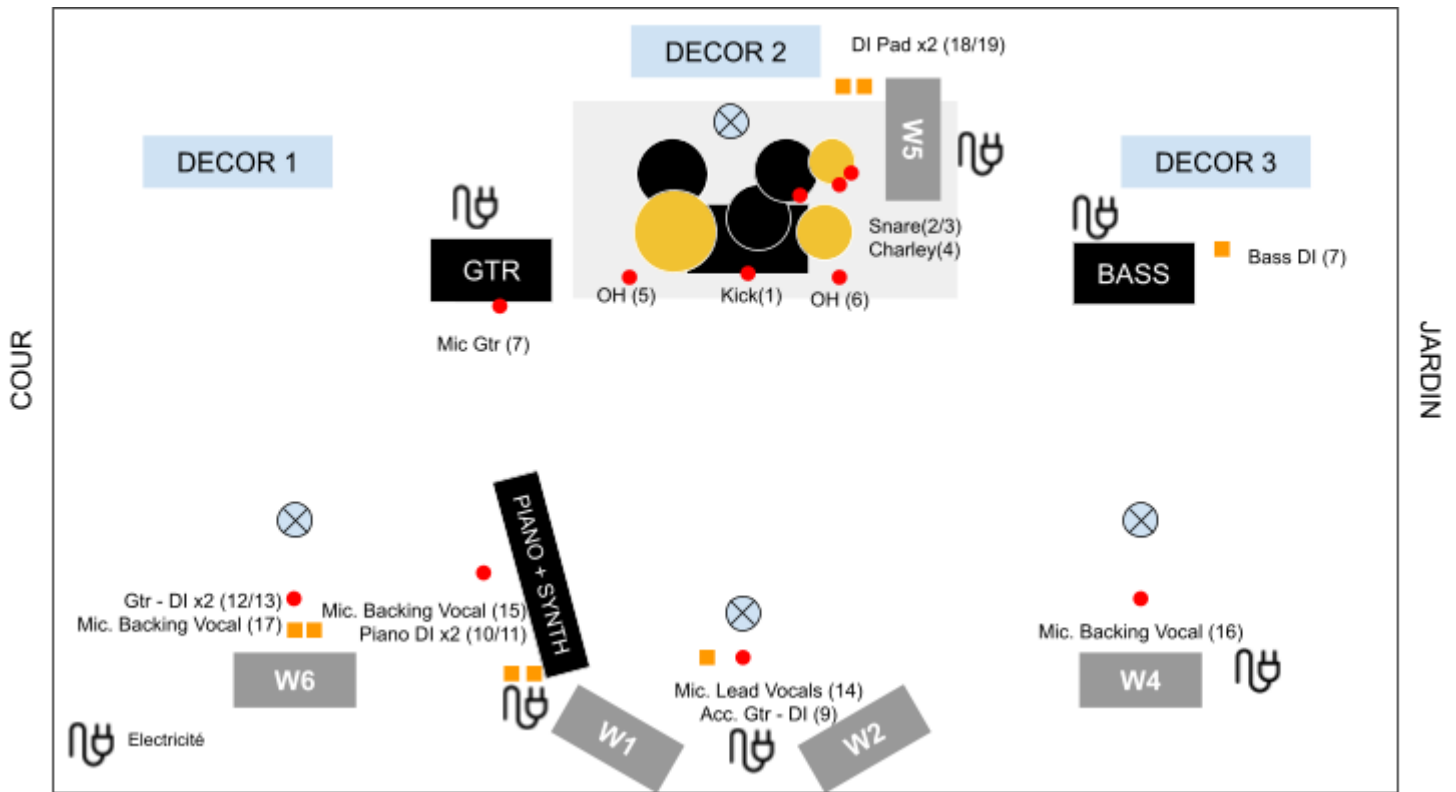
DECOR 2

DI Pad x2 (18/19)

W5

DECOR 1

DECOR 3

GTR

Snare(2/3)
Charley(4)

BASS

Bass DI (7)

OH (5)

Kick(1)

OH (6)

Mic Gtr (7)

COUR

JARDIN

PIANO + SYNTH

Gtr - DI x2 (12/13)
Mic. Backing Vocal (17)

Mic. Backing Vocal (15)
Piano DI x2 (10/11)

Mic. Backing Vocal (16)

W6

W4

Mic. Lead Vocals (14)
Acc. Gtr - DI (9)

W1

W2

Electricité